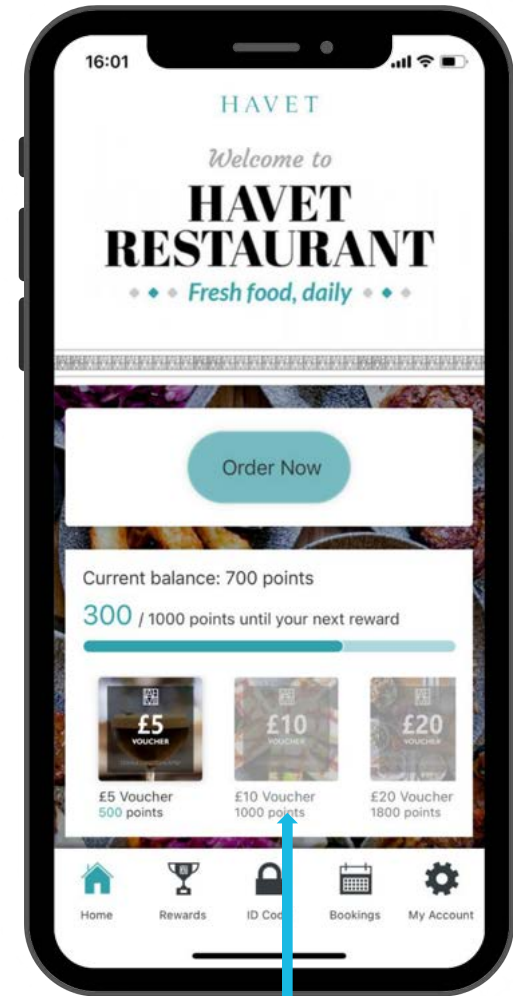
16:01

HAVET

Welcome to

HAVET RESTAURANT

Fresh food, daily

Order Now

Current balance: 700 points

300 / 1000 points until your next reward

£5 VOUCHER

£5 Voucher
500 points

£10 VOUCHER

£10 Voucher
1000 points

£20 VOUCHER

£20 Voucher
1800 points

Home

Rewards

ID Co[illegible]

Bookings

My Account